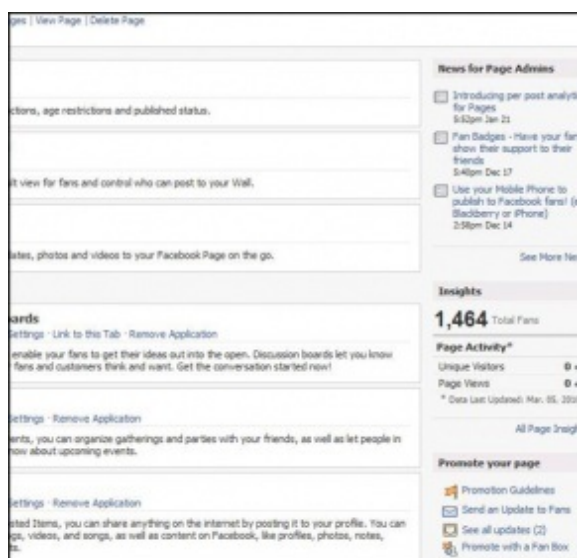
ges | View Page | Delete Page

ctions, age restrictions and published status.

lt view for fans and control who can post to your Wall.

ates, photos and videos to your Facebook Page on the go.

ards
Settings · Link to this Tab · Remove Application
enable your fans to get their ideas out into the open. Discussion boards let you know fans and customers think and want. Get the conversation started now!

Settings · Remove Application
ents, you can organize gatherings and parties with your friends, as well as let people in now about upcoming events.

Settings · Remove Application
sted Items, you can share anything on the internet by posting it to your profile. You can gs, videos, and songs, as well as content on Facebook, like profiles, photos, notes,

News for Page Admins

Introducing per post analyti for Pages
5:52pm Jan 21

Fan Badges - Have your fan show their support to their friends
5:48pm Dec 17

Use your Mobile Phone to publish to Facebook fans! (e Blackberry or iPhone)
2:58pm Dec 14

See More Ne

Insights

1,464 Total Fans

Page Activity*

Unique Visitors 0
Page Views 0
* Data Last Updated: Mar. 05, 201

All Page Insigh

Promote your page

Promotion Guidelines
Send an Update to Fans
See all updates (2)
Promote with a Fan Box